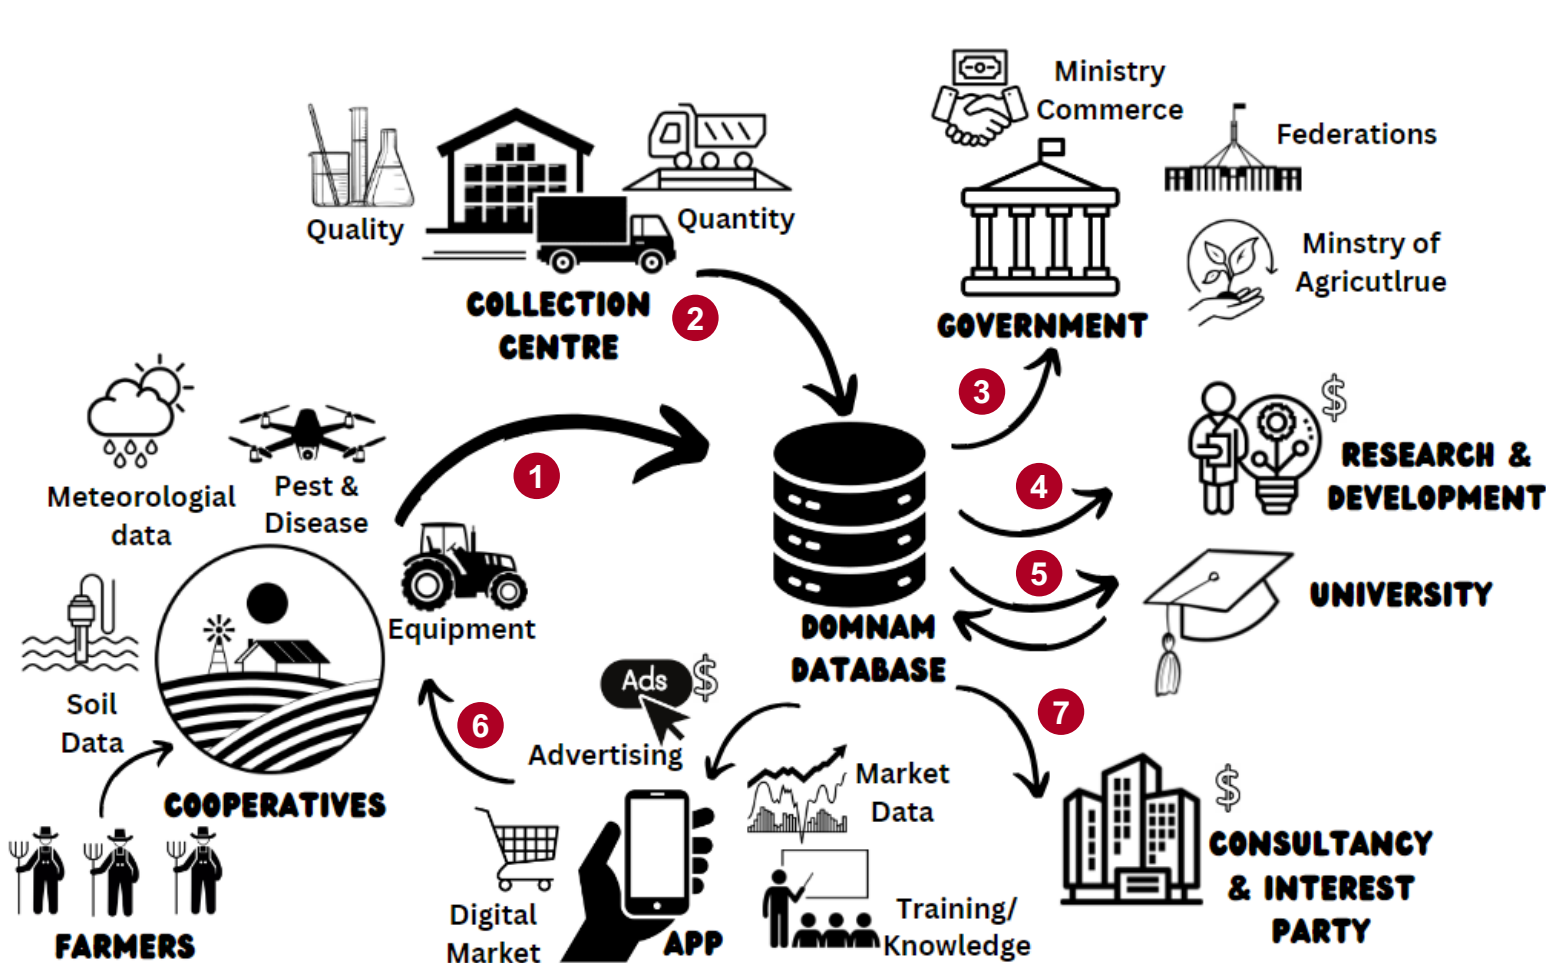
Ministry Commerce

Federations

Quality

Quantity

COLLECTION CENTRE

2

Minstry of Agricutlrue

GOVERNMENT

3

$

RESEARCH & DEVELOPMENT

Meteorologial data

Pest & Disease

1

4

5

UNIVERSITY

Soil Data

Equipment

DOMNAM DATABASE

Ads $

Advertising

6

7

COOPERATIVES

Market Data

$

CONSULTANCY & INTEREST PARTY

Digital Market

APP

Training/ Knowledge

FARMERS